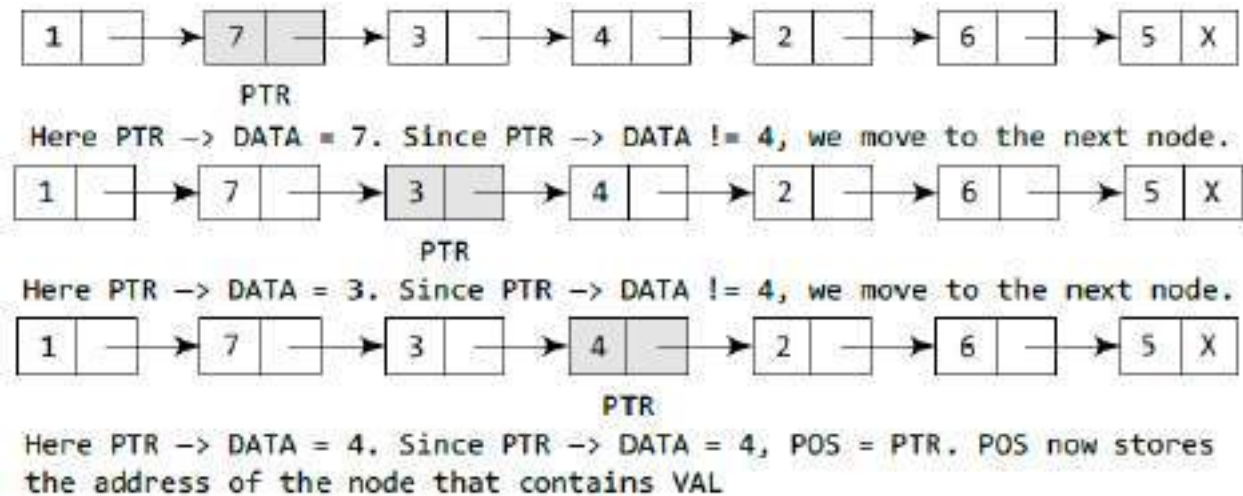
1 → 7 → 3 → 4 → 2 → 6 → 5 X

PTR

Here PTR -> DATA = 7. Since PTR -> DATA != 4, we move to the next node.

1 → 7 → 3 → 4 → 2 → 6 → 5 X

PTR

Here PTR -> DATA = 3. Since PTR -> DATA != 4, we move to the next node.

1 → 7 → 3 → 4 → 2 → 6 → 5 X

PTR

Here PTR -> DATA = 4. Since PTR -> DATA = 4, POS = PTR. POS now stores the address of the node that contains VAL